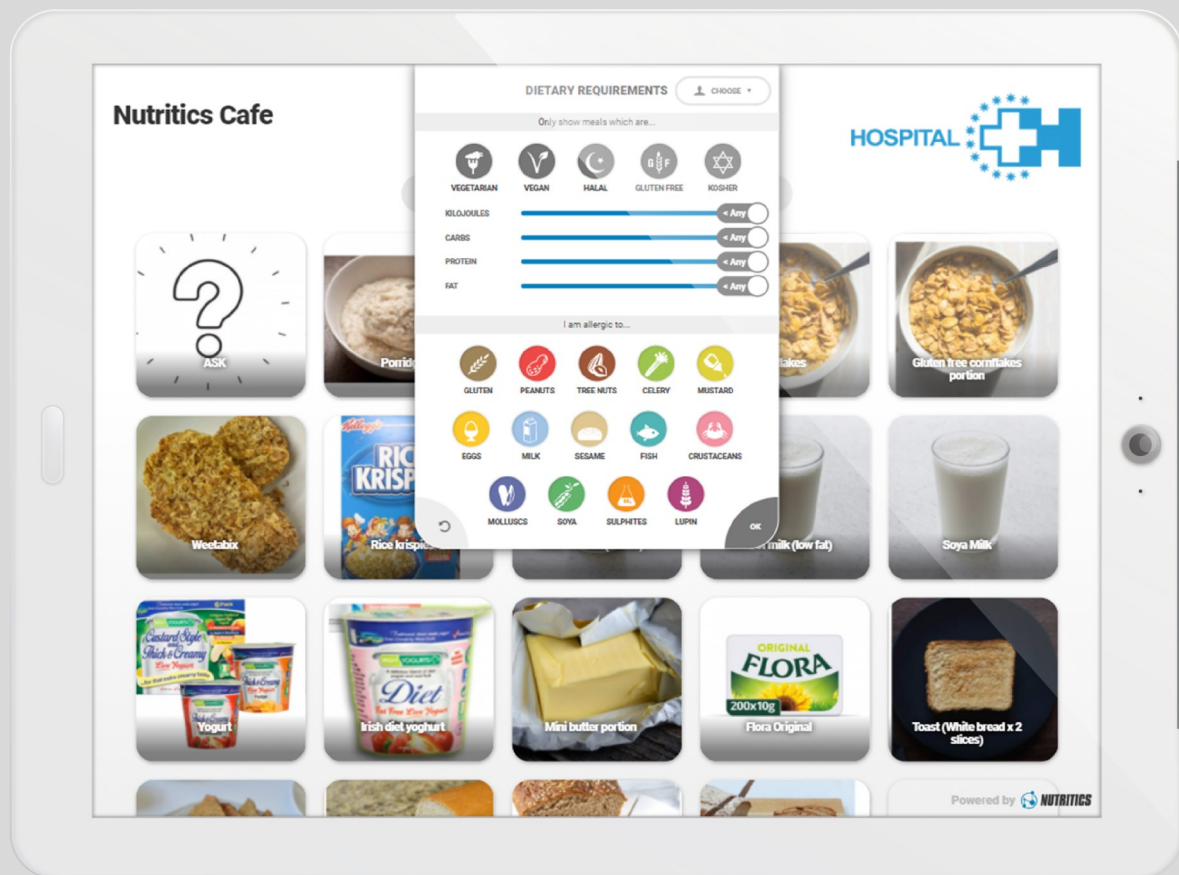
Nutritics Cafe

DIETARY REQUIREMENTS CHOOSE

Only show meals which are...

VEGETARIAN VEGAN HALAL GLUTEN FREE KOSHER

KILOJOULES < Any
CARBS < Any
PROTEIN < Any
FAT < Any

I am allergic to...

GLUTEN PEANUTS TREE NUTS CELERY MUSTARD
EGGS MILK SESAME FISH CRUSTACEANS
MOLLUSCS SOYA SULPHITES LUPIN

OK

HOSPITAL

ASK
Porrid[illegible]
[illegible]lakes
Gluten free cornflakes portion
Weetabix
Rice krispi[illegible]
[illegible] milk (low fat)
Soya Milk
Yogurt
Irish diet yoghurt
Mini butter portion
Flora Original
Toast (White bread x 2 slices)

Kellogg's RICE KRISP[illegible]
Custard Style Thick & Creamy
Diet
ORIGINAL FLORA 200x10g

Powered by NUTRITICS